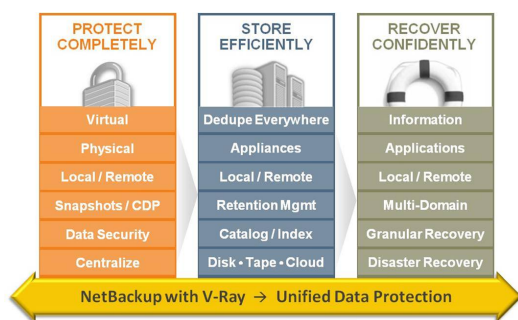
PROTECT COMPLETELY

Virtual

Physical

Local / Remote

Snapshots / CDP

Data Security

Centralize

STORE EFFICIENTLY

Dedupe Everywhere

Appliances

Local / Remote

Retention Mgmt

Catalog / Index

Disk • Tape • Cloud

RECOVER CONFIDENTLY

Information

Applications

Local / Remote

Multi-Domain

Granular Recovery

Disaster Recovery

NetBackup with V-Ray → Unified Data Protection